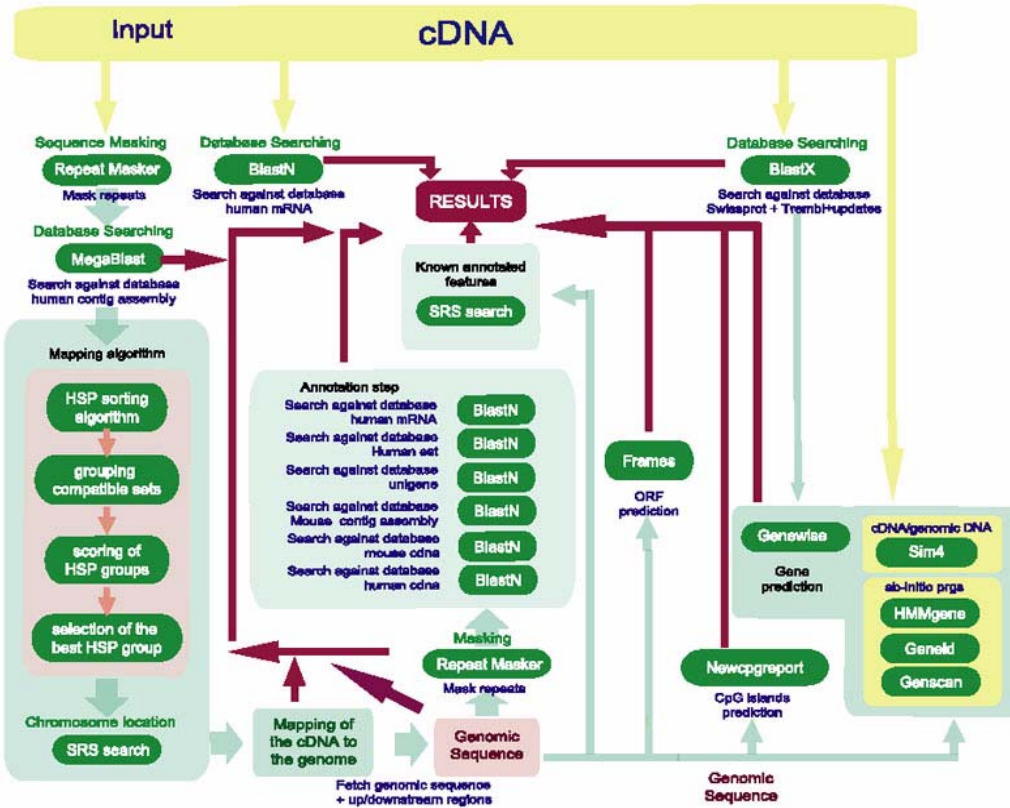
Input cDNA

Sequence Masking
Repeat Masker
Mask repeats

Database Searching
BlastN
Search against database human mRNA

Database Searching
BlastX
Search against database Swissprot + Trembl+updates

RESULTS

Database Searching
MegaBlast
Search against database human contig assembly

Known annotated features
SRS search

Mapping algorithm
HSP sorting algorithm
grouping compatible sets
scoring of HSP groups
selection of the best HSP group

Annotation step
Search against database human mRNA
BlastN
Search against database Human est
BlastN
Search against database unigene
BlastN
Search against database Mouse contig assembly
BlastN
Search against database mouse cdna
BlastN
Search against database human cdna
BlastN

Frames
ORF prediction

Genewise
Gene prediction

cDNA/genomic DNA
Sim4
ab-initio prgs
HMMgene
Geneid
Genscan

Masking
Repeat Masker
Mask repeats

Newcpgreport
CpG islands prediction

Chromosome location
SRS search

Mapping of the cDNA to the genome

Genomic Sequence

Fetch genomic sequence + up/downstream regions

Genomic Sequence